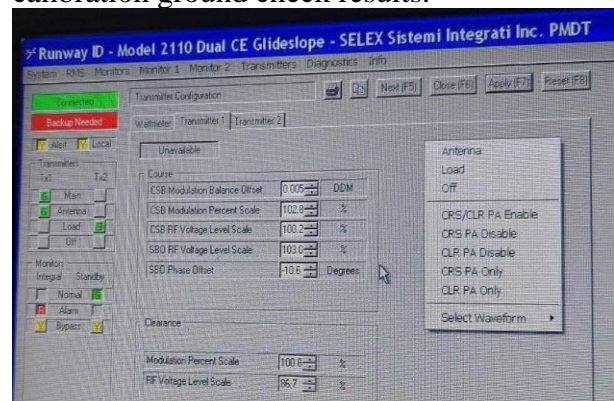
calibration ground check results.

Runway ID - Model 2110 Dual CE Glideslope - SELEX Sistemi Integrati Inc. PMDT

System RMS Monitors Monitor 1 Monitor 2 Transmitters Diagnostics Info

Connected
Backup Needed
Alert Local
Transmitters
Tx1 Tx2
Main
Antenna
Load
Off
Monitors
Integral Standby
Normal
Alarm
Bypass

Transmitter Configuration
Next (F5) Close (F6) Apply (F7) Reset (F8)
Wattmeter Transmitter 1 Transmitter 2
Unavailable

Course
CSB Modulation Balance Offset 0.005 DDM
CSB Modulation Percent Scale 102.8 %
CSB RF Voltage Level Scale 100.2 %
SBO RF Voltage Level Scale 103.0 %
SBO Phase Offset -10.6 Degrees

Clearance
Modulation Percent Scale 100.8 %
RF Voltage Level Scale 86.7 %

Antenna
Load
Off
CRS/CLR PA Enable
CRS PA Disable
CLR PA Disable
CRS PA Only
CLR PA Only
Select Waveform